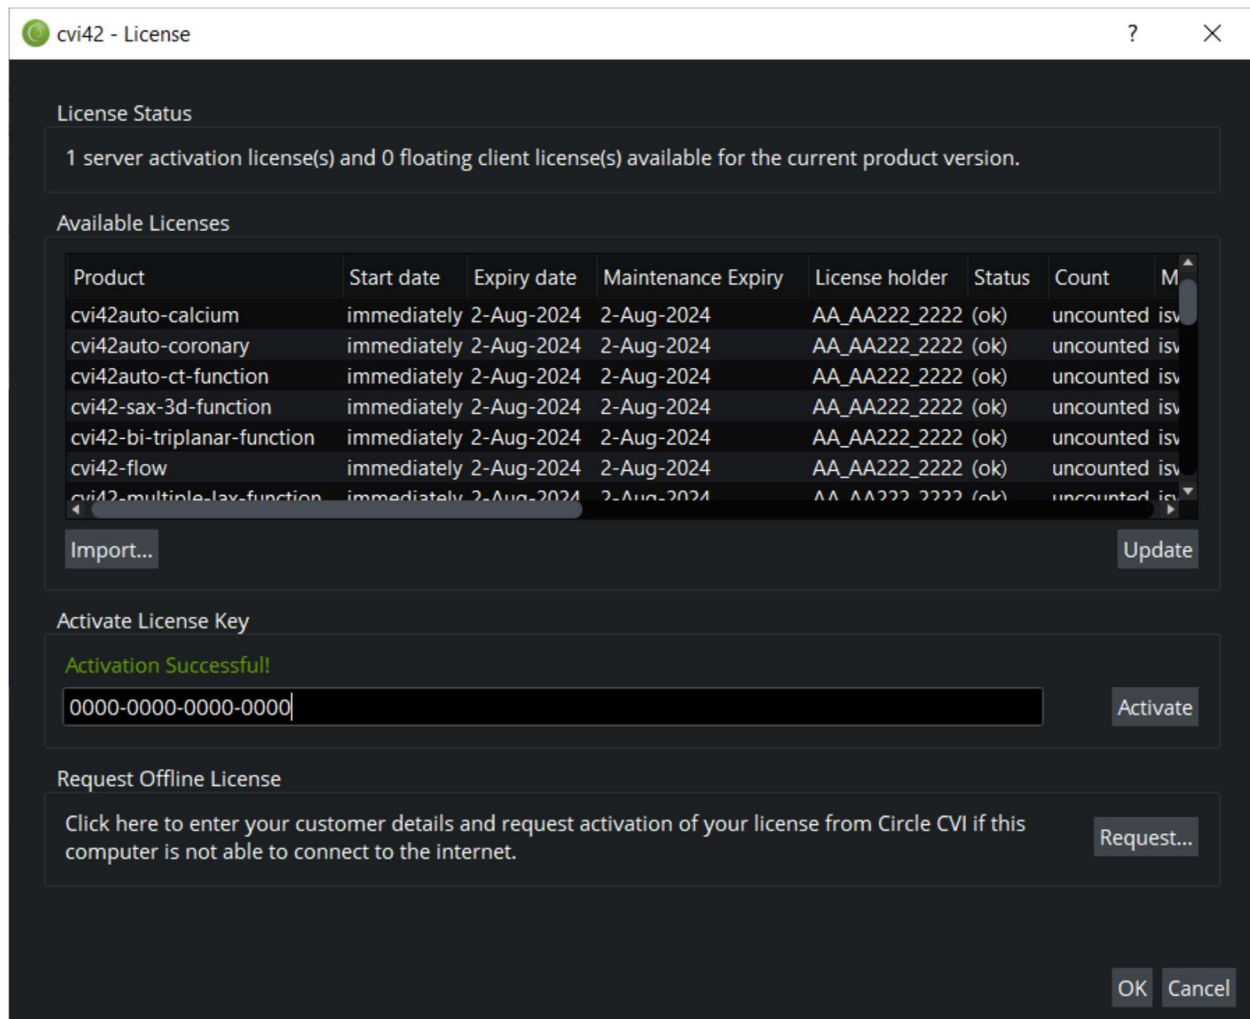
cvi42 - License

?

License Status

1 server activation license(s) and 0 floating client license(s) available for the current product version.

Available Licenses

| Product | Start date | Expiry date | Maintenance Expiry | License holder | Status | Count | M |
|---|---|---|---|---|---|---|---|
| cvi42auto-calcium | immediately | 2-Aug-2024 | 2-Aug-2024 | AA_AA222_2222 | (ok) | uncounted | isv |
| cvi42auto-coronary | immediately | 2-Aug-2024 | 2-Aug-2024 | AA_AA222_2222 | (ok) | uncounted | isv |
| cvi42auto-ct-function | immediately | 2-Aug-2024 | 2-Aug-2024 | AA_AA222_2222 | (ok) | uncounted | isv |
| cvi42-sax-3d-function | immediately | 2-Aug-2024 | 2-Aug-2024 | AA_AA222_2222 | (ok) | uncounted | isv |
| cvi42-bi-triplanar-function | immediately | 2-Aug-2024 | 2-Aug-2024 | AA_AA222_2222 | (ok) | uncounted | isv |
| cvi42-flow | immediately | 2-Aug-2024 | 2-Aug-2024 | AA_AA222_2222 | (ok) | uncounted | isv |
| cvi42-multiple-lax-function | immediately | 2-Aug-2024 | 2-Aug-2024 | AA_AA222_2222 | (ok) | uncounted | isv |

Import...

Update

Activate License Key

Activation Successful!

0000-0000-0000-0000

Activate

Request Offline License

Click here to enter your customer details and request activation of your license from Circle CVI if this computer is not able to connect to the internet.

Request...

OK

Cancel